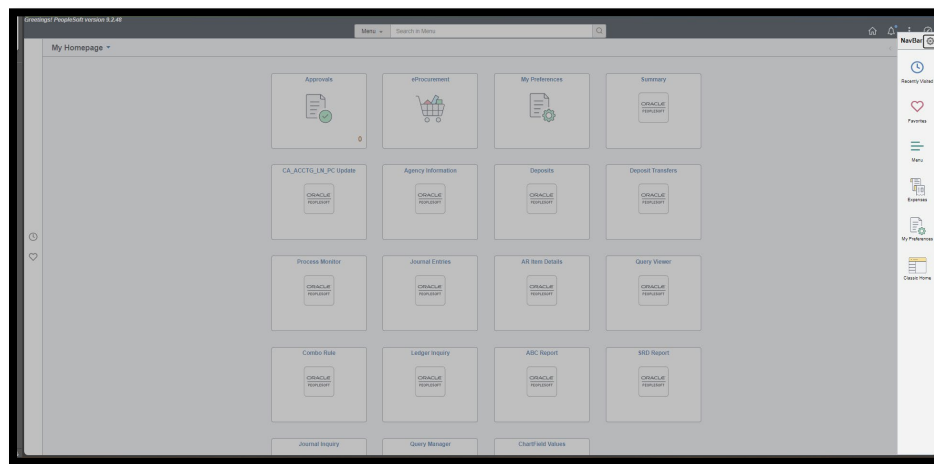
Greetings! PeopleSoft version 9.2.48

Menu
Search in Menu

My Homepage

Approvals
0

eProcurement

My Preferences

Summary
ORACLE PEOPLESOFT

CA_ACCTG_LN_PC Update
ORACLE PEOPLESOFT

Agency Information
ORACLE PEOPLESOFT

Deposits
ORACLE PEOPLESOFT

Deposit Transfers
ORACLE PEOPLESOFT

Process Monitor
ORACLE PEOPLESOFT

Journal Entries
ORACLE PEOPLESOFT

AR Item Details
ORACLE PEOPLESOFT

Query Viewer
ORACLE PEOPLESOFT

Combo Rule
ORACLE PEOPLESOFT

Ledger Inquiry
ORACLE PEOPLESOFT

ABC Report
ORACLE PEOPLESOFT

SRD Report
ORACLE PEOPLESOFT

Journal Inquiry

Query Manager

ChartField Values

NavBar

Recently Visited

Favorites

Menu

Expenses

My Preferences

Classic Home